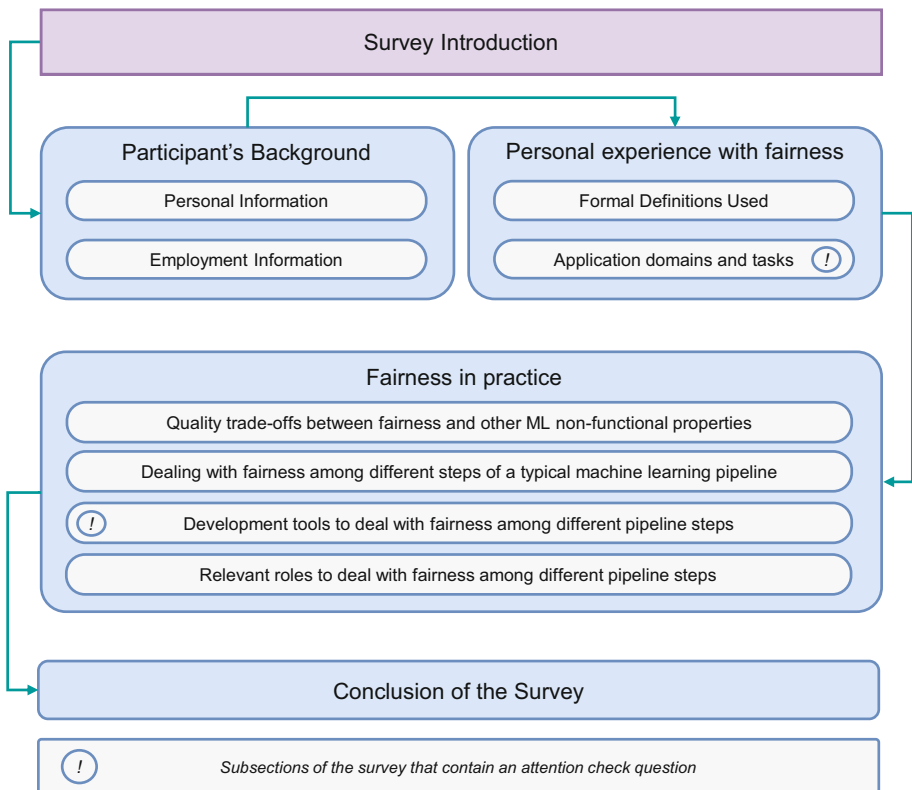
Survey Introduction

Participant's Background

Personal Information

Employment Information

Personal experience with fairness

Formal Definitions Used

Application domains and tasks !

Fairness in practice

Quality trade-offs between fairness and other ML non-functional properties

Dealing with fairness among different steps of a typical machine learning pipeline

! Development tools to deal with fairness among different pipeline steps

Relevant roles to deal with fairness among different pipeline steps

Conclusion of the Survey

! Subsections of the survey that contain an attention check question